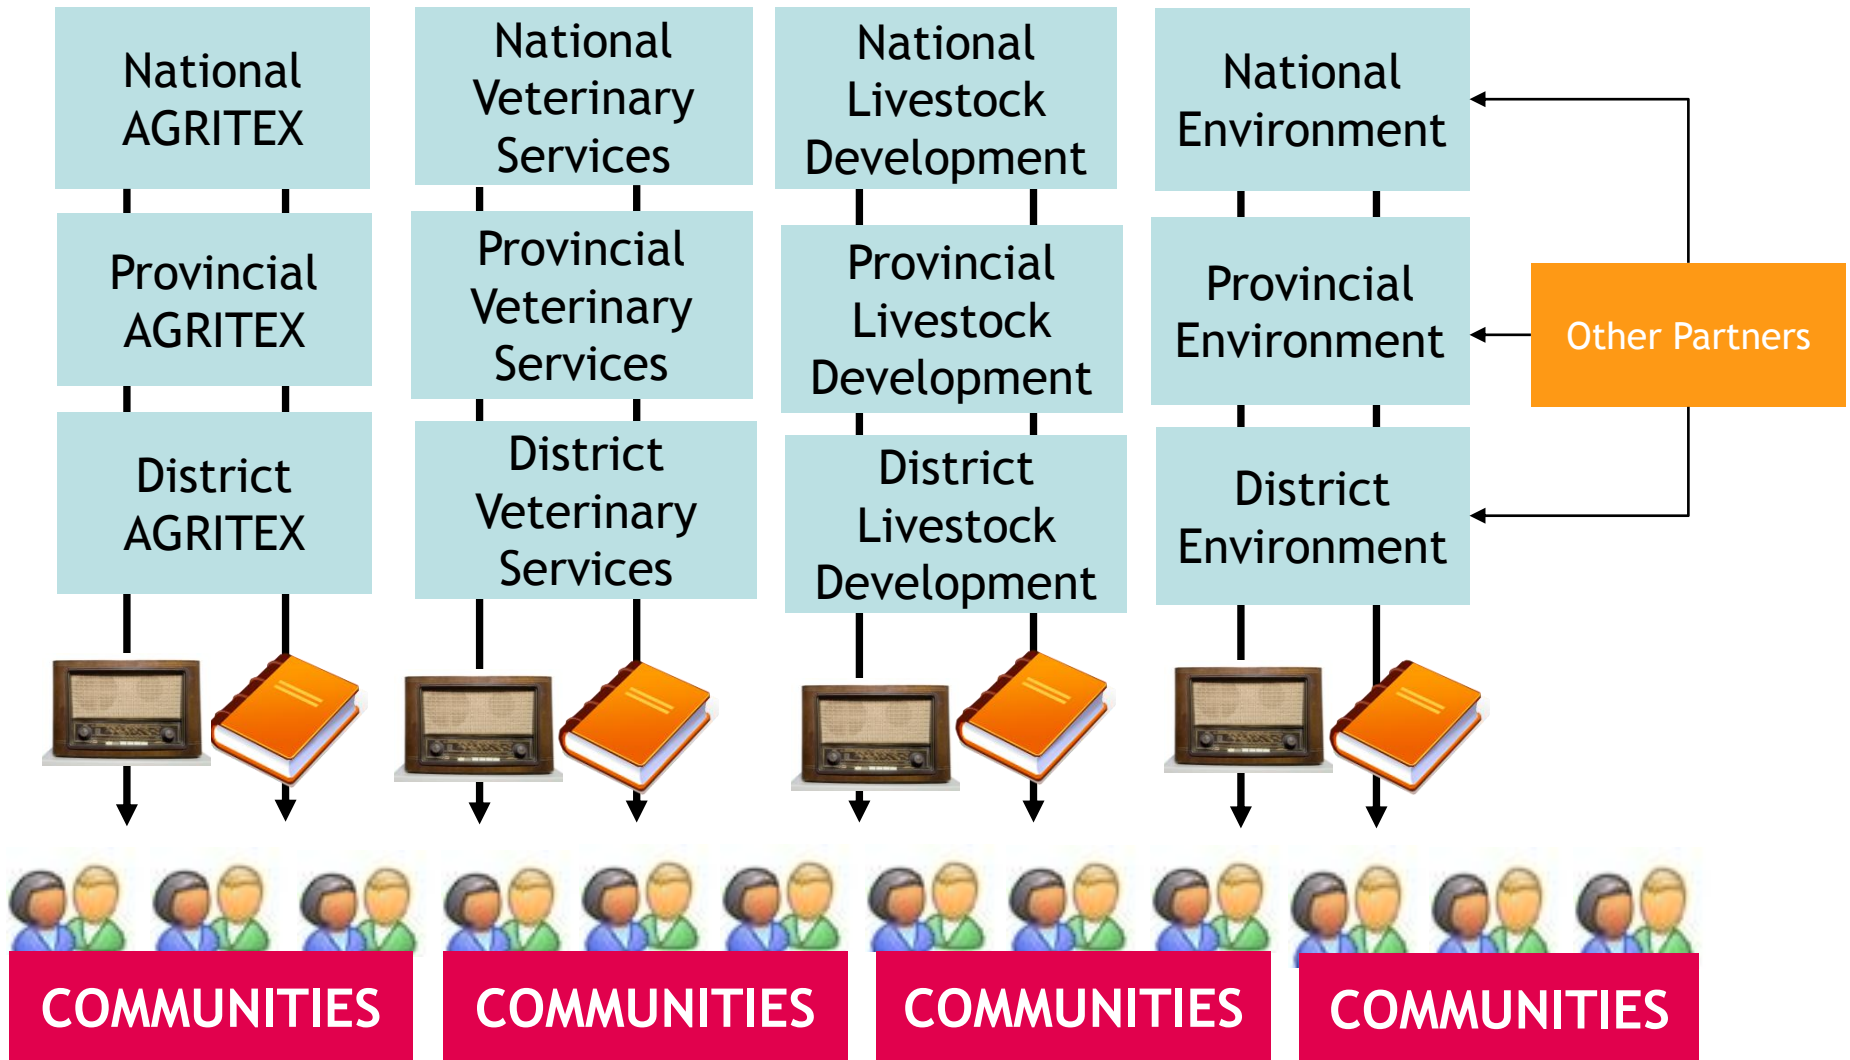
National AGRITEX

Provincial AGRITEX

District AGRITEX

National Veterinary Services

Provincial Veterinary Services

District Veterinary Services

National Livestock Development

Provincial Livestock Development

District Livestock Development

National Environment

Provincial Environment

District Environment

Other Partners

COMMUNITIES

COMMUNITIES

COMMUNITIES

COMMUNITIES